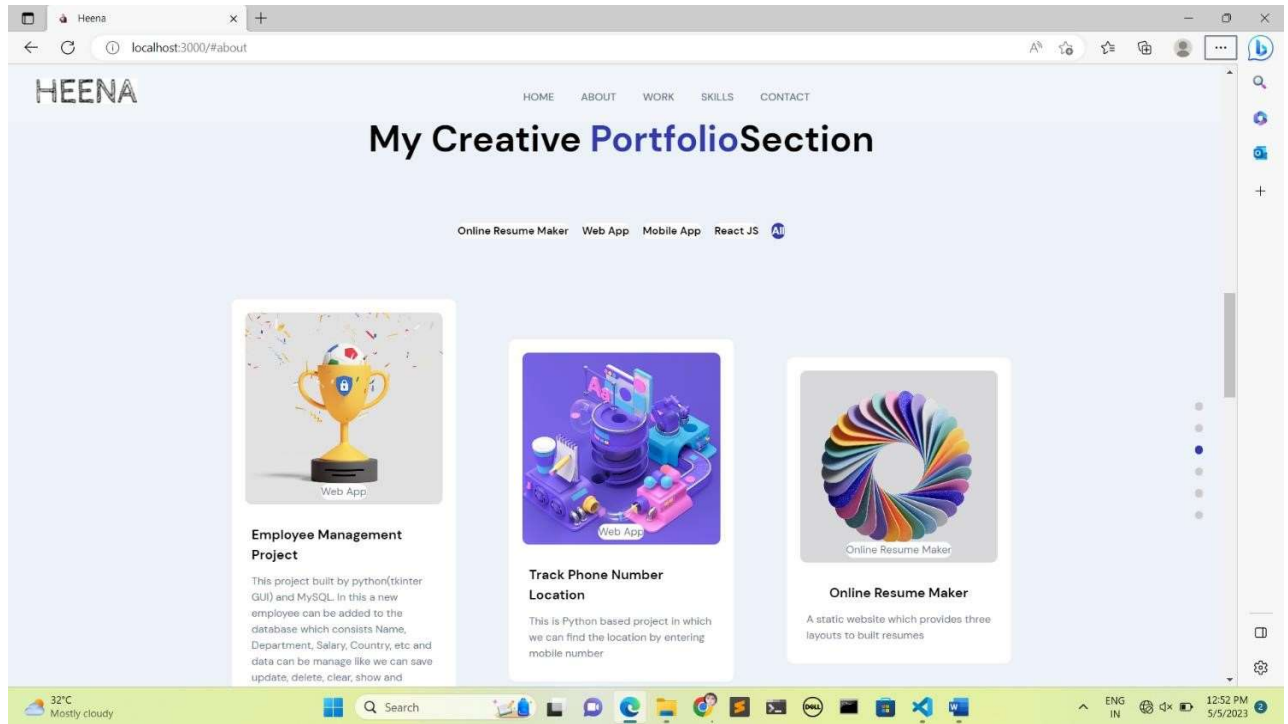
Heena
localhost:3000/#about

HEENA

HOME ABOUT WORK SKILLS CONTACT

My Creative PortfolioSection

Online Resume Maker Web App Mobile App React JS All

Web App

Employee Management Project

This project built by python(tkinter GUI) and MySQL. In this a new employee can be added to the database which consists Name, Department, Salary, Country, etc and data can be manage like we can save update, delete, clear, show and

Web App

Track Phone Number Location

This is Python based project in which we can find the location by entering mobile number

Online Resume Maker

Online Resume Maker

A static website which provides three layouts to built resumes

32°C
Mostly cloudy

Search

ENG
IN

12:52 PM
5/5/2023